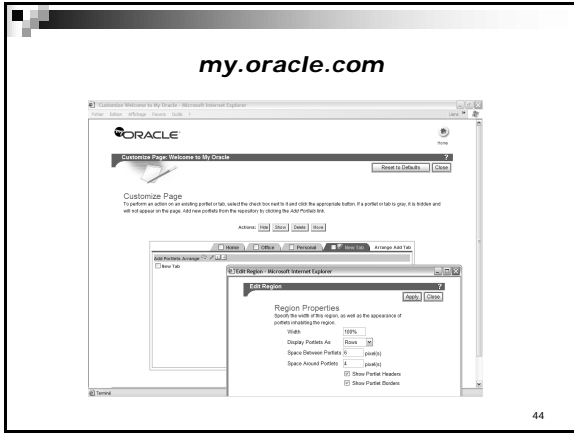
my.oracle.com

Customize Welcome to My Oracle - Microsoft Internet Explorer

ORACLE

Home

Customize Page: Welcome to My Oracle

Reset to Defaults Close

Customize Page

To perform an action on an existing portlet or tab, select the check box next to it and click the appropriate button. If a portlet or tab is gray, it is hidden and will not appear on the page. Add new portlets from the repository by clicking the Add Portlets link.

Actions: Hide Show Delete Move

Home Office Personal New Tab Arrange Add Tab

Add Portlets Arrange

New Tab

Edit Region - Microsoft Internet Explorer

Edit Region

Apply Close

Region Properties

Specify the width of this region, as well as the appearance of portlets inhabiting the region.

Width 100%

Display Portlets As Rows

Space Between Portlets 6 pixel(s)

Space Around Portlets 4 pixel(s)

Show Portlet Headers

Show Portlet Borders

44